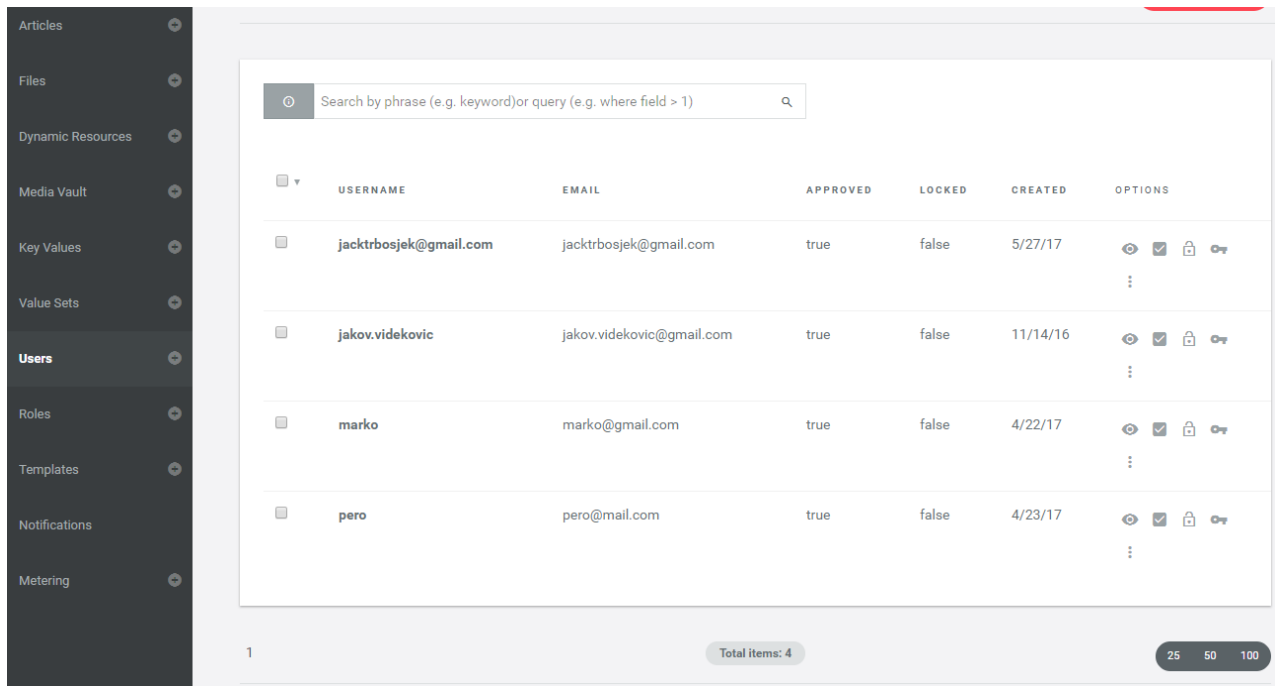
Articles
Files
Dynamic Resources
Media Vault
Key Values
Value Sets
Users
Roles
Templates
Notifications
Metering

Search by phrase (e.g. keyword)or query (e.g. where field > 1)

| | USERNAME | EMAIL | APPROVED | LOCKED | CREATED | OPTIONS |
|---|---|---|---|---|---|---|
| | jacktrbosjek@gmail.com | jacktrbosjek@gmail.com | true | false | 5/27/17 | |
| | jakov.videkovic | jakov.videkovic@gmail.com | true | false | 11/14/16 | |
| | marko | marko@gmail.com | true | false | 4/22/17 | |
| | pero | pero@mail.com | true | false | 4/23/17 | |

1
Total items: 4
25 50 100